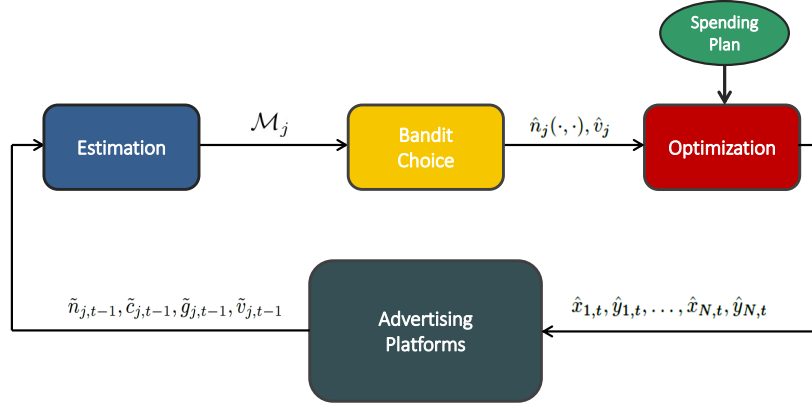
Spending Plan

Estimation

$\mathcal{M}_j$

Bandit Choice

$\hat{n}_j(\cdot,\cdot), \hat{v}_j$

Optimization

$\tilde{n}_{j,t-1}, \tilde{c}_{j,t-1}, \tilde{g}_{j,t-1}, \tilde{v}_{j,t-1}$

Advertising Platforms

$\hat{x}_{1,t}, \hat{y}_{1,t}, \ldots, \hat{x}_{N,t}, \hat{y}_{N,t}$